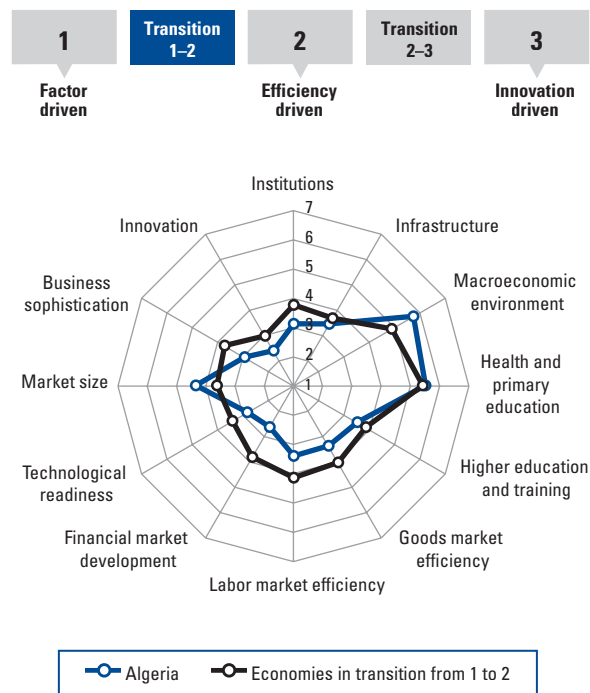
1
Factor driven

Transition 1–2

2
Efficiency driven

Transition 2–3

3
Innovation driven

Institutions
Infrastructure
Macroeconomic environment
Health and primary education
Higher education and training
Goods market efficiency
Labor market efficiency
Financial market development
Technological readiness
Market size
Business sophistication
Innovation

7
6
5
4
3
2
1

Algeria
Economies in transition from 1 to 2